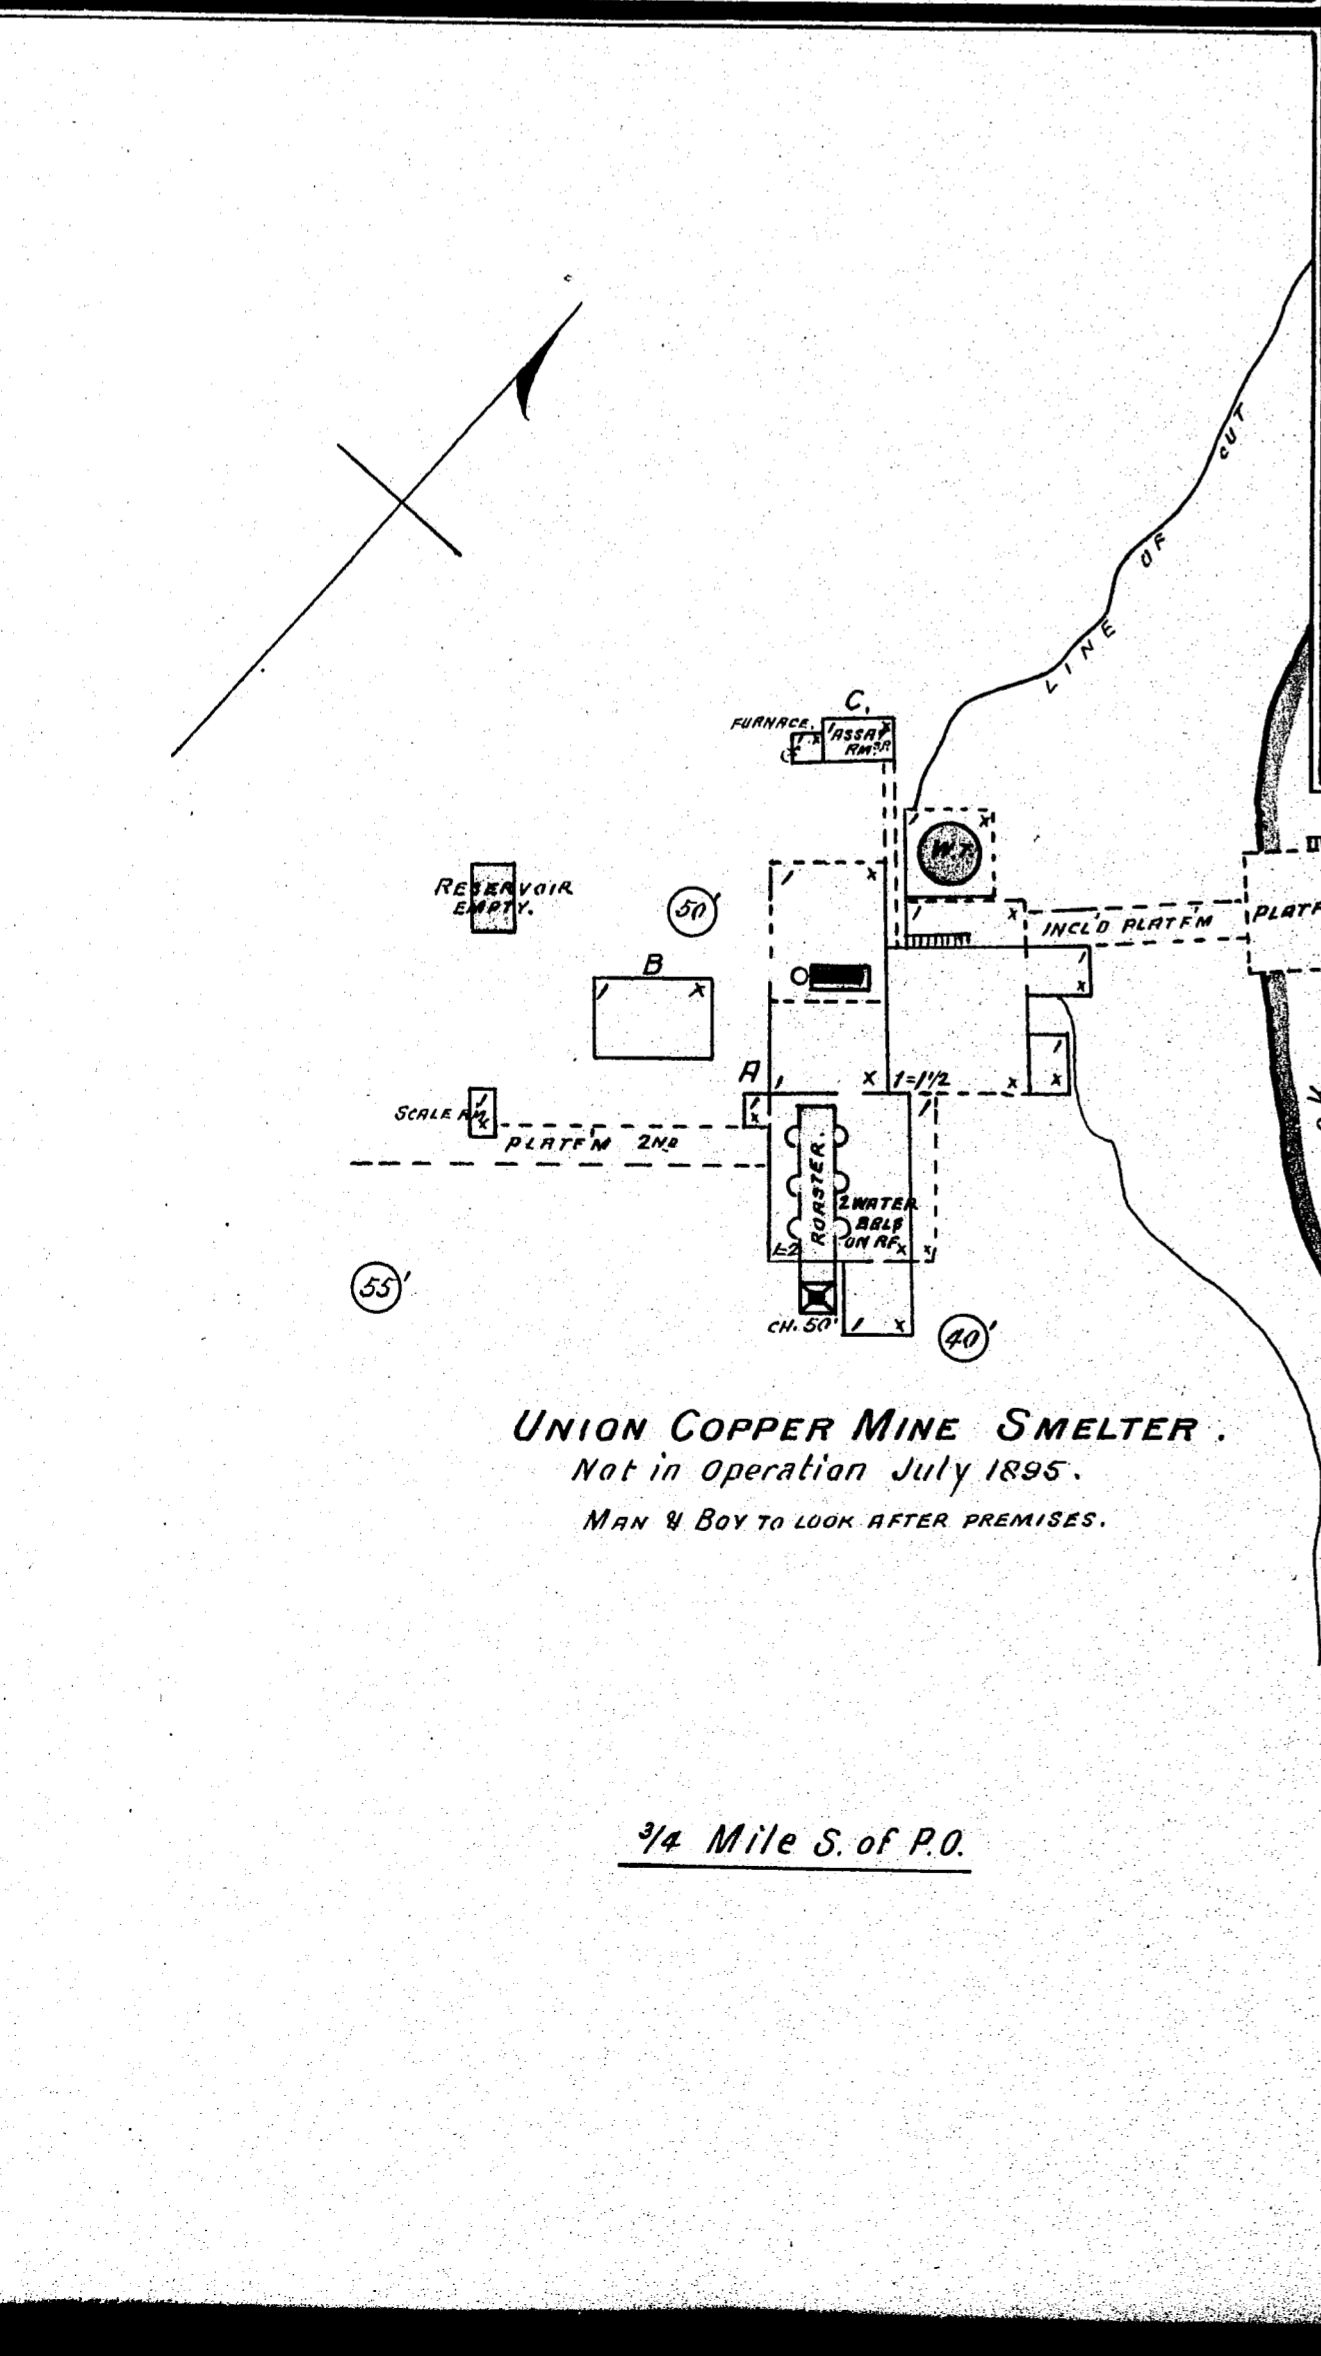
LINE OF CUT

C.
FURNACE
ASSAY RM.

W.T.

RESERVOIR EMPTY.

50'

INCL'D PLATFM

PLATF

B

A

1=1½

SCALE RM.

PLATFM 2ND

ROASTER.

2 WATER BBLS ON RF.

55'

CH. 50'

40'

UNION COPPER MINE SMELTER.
Not in Operation July 1895.
MAN & BOY TO LOOK AFTER PREMISES.

¾ Mile S. of P.O.